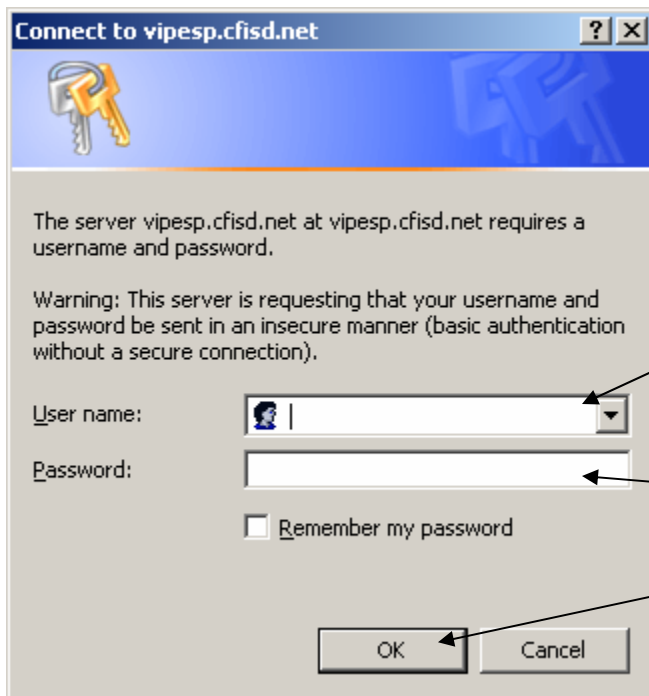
Connect to vipesp.cfisd.net

?

The server vipesp.cfisd.net at vipesp.cfisd.net requires a username and password.

Warning: This server is requesting that your username and password be sent in an insecure manner (basic authentication without a secure connection).

User name:

Password:

Remember my password

OK

Cancel